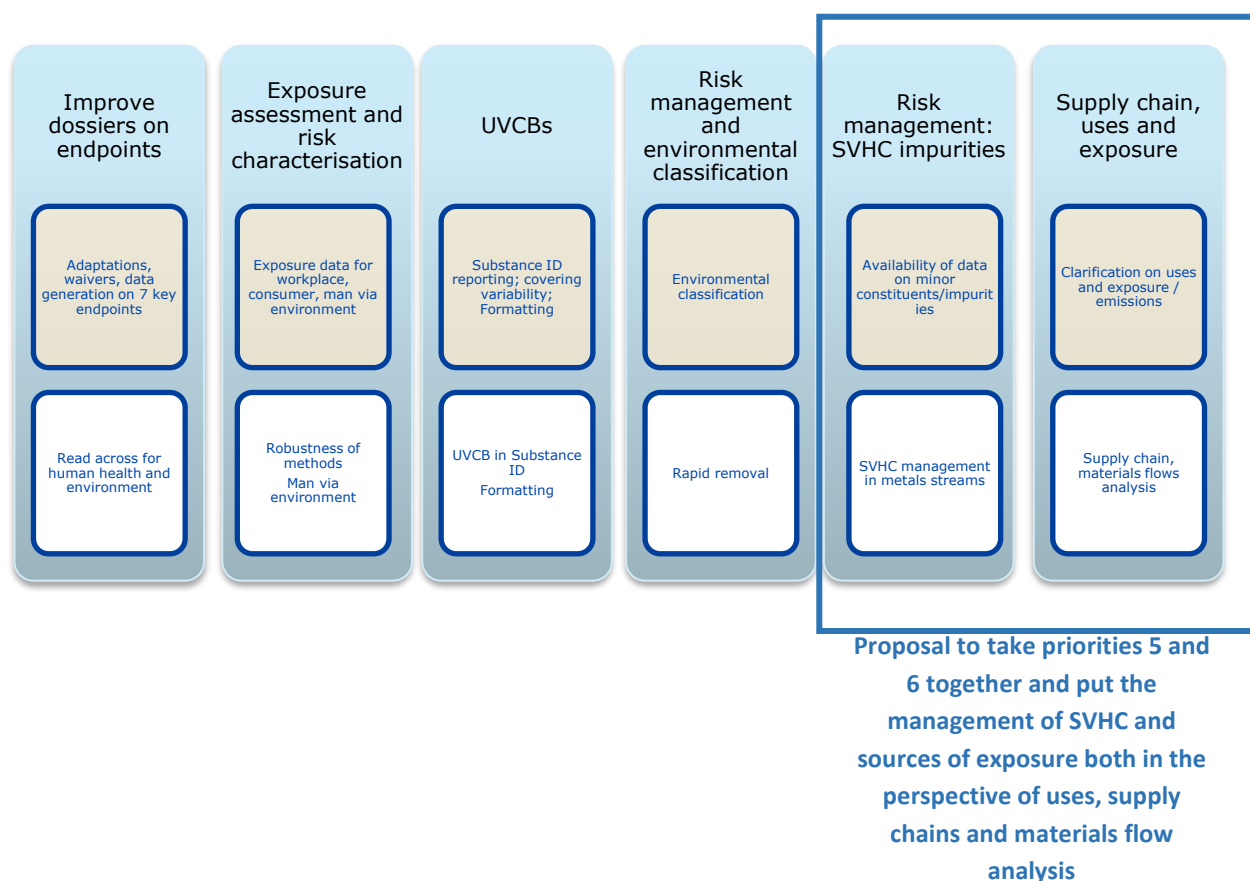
Improve dossiers on endpoints

Adaptations, waivers, data generation on 7 key endpoints

Read across for human health and environment

Exposure assessment and risk characterisation

Exposure data for workplace, consumer, man via environment

Robustness of methods
Man via environment

UVCBs

Substance ID reporting; covering variability; Formatting

UVCB in Substance ID
Formatting

Risk management and environmental classification

Environmental classification

Rapid removal

Risk management: SVHC impurities

Availability of data on minor constituents/impurities

SVHC management in metals streams

Supply chain, uses and exposure

Clarification on uses and exposure / emissions

Supply chain, materials flows analysis

Proposal to take priorities 5 and 6 together and put the management of SVHC and sources of exposure both in the perspective of uses, supply chains and materials flow analysis